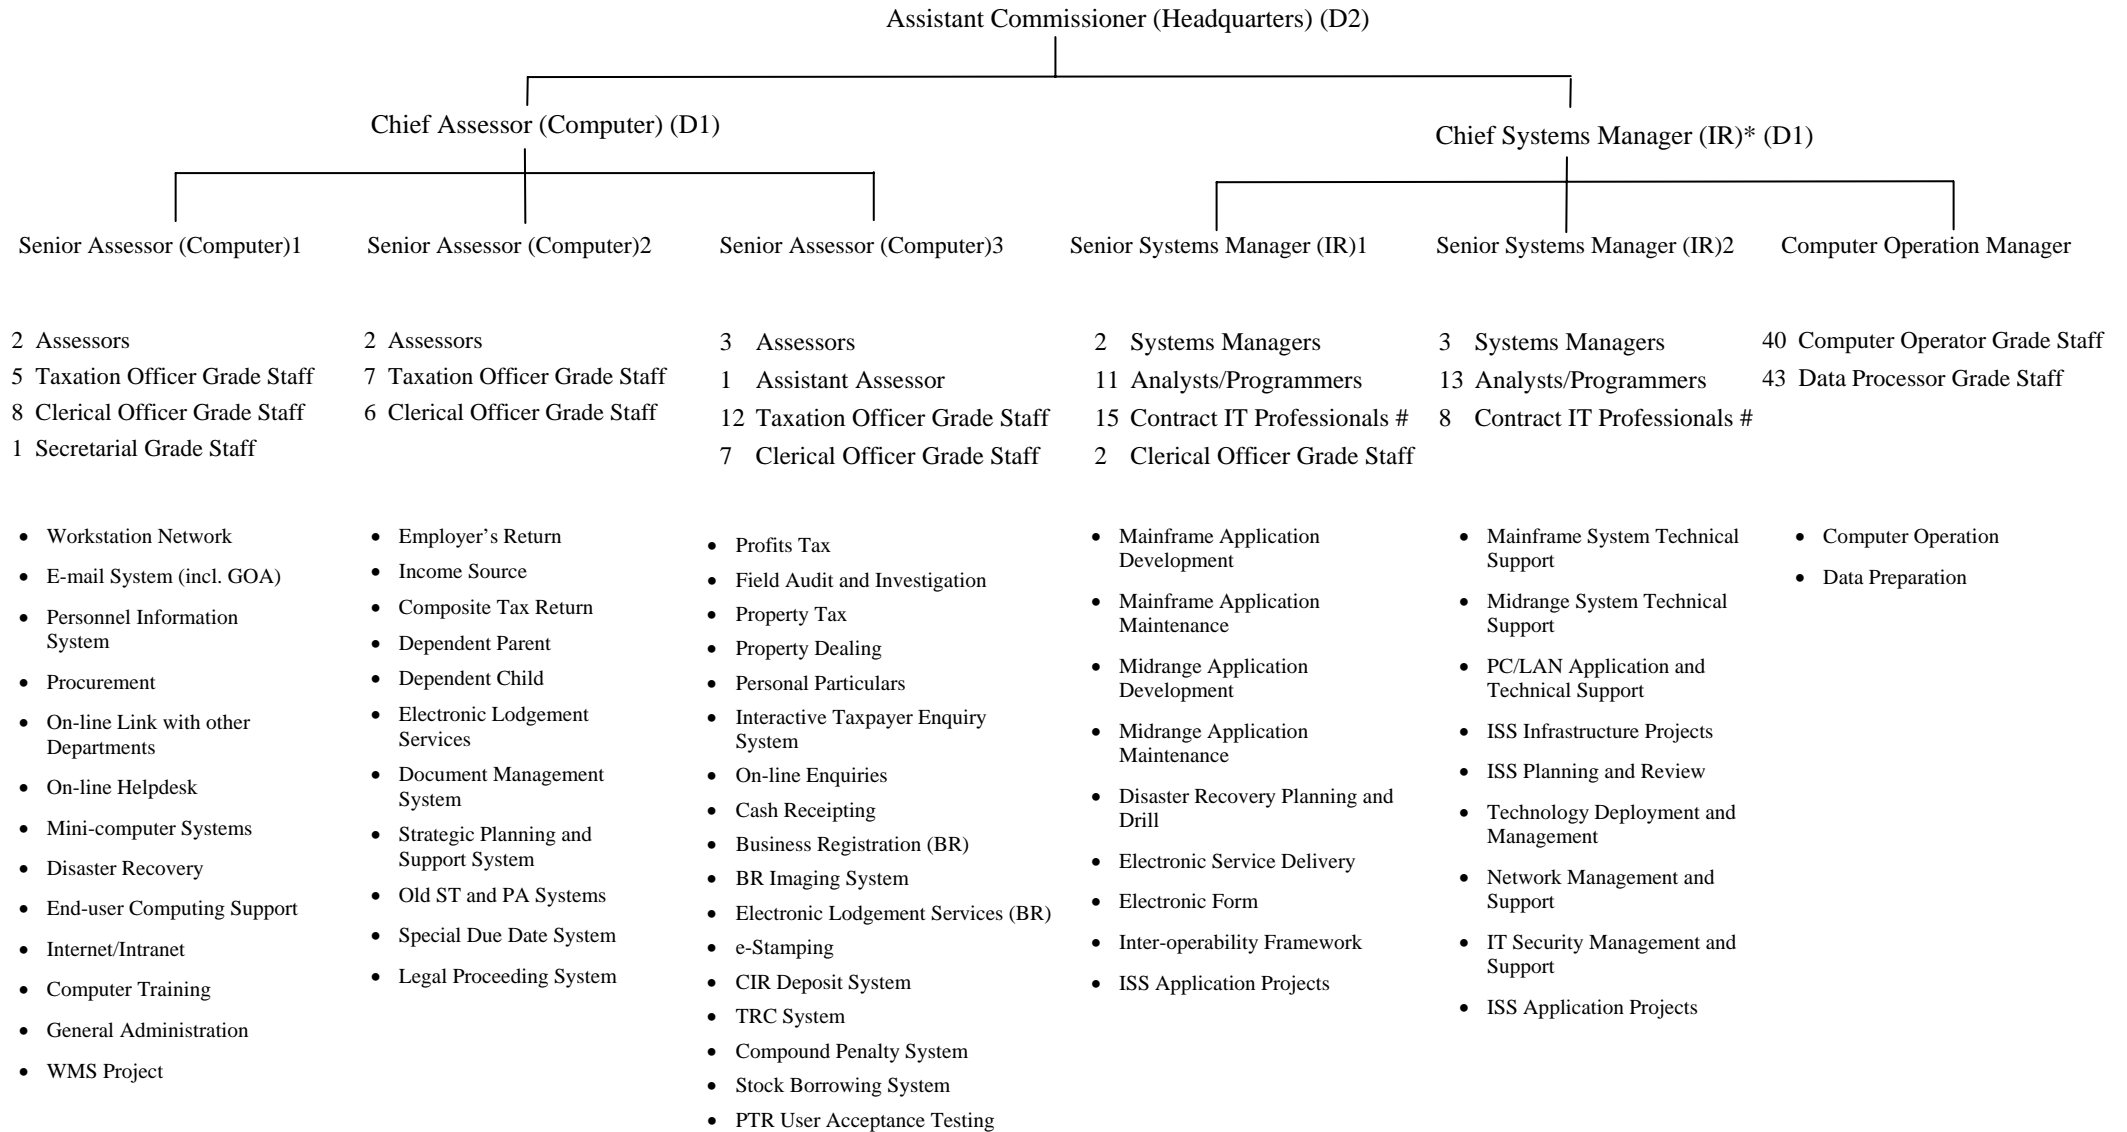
Assistant Commissioner (Headquarters) (D2)

Chief Assessor (Computer) (D1)

Chief Systems Manager (IR)* (D1)

Senior Assessor (Computer)1

2 Assessors
5 Taxation Officer Grade Staff
8 Clerical Officer Grade Staff
1 Secretarial Grade Staff

- Workstation Network
- E-mail System (incl. GOA)
- Personnel Information System
- Procurement
- On-line Link with other Departments
- On-line Helpdesk
- Mini-computer Systems
- Disaster Recovery
- End-user Computing Support
- Internet/Intranet
- Computer Training
- General Administration
- WMS Project

Senior Assessor (Computer)2

2 Assessors
7 Taxation Officer Grade Staff
6 Clerical Officer Grade Staff

- Employer's Return
- Income Source
- Composite Tax Return
- Dependent Parent
- Dependent Child
- Electronic Lodgement Services
- Document Management System
- Strategic Planning and Support System
- Old ST and PA Systems
- Special Due Date System
- Legal Proceeding System

Senior Assessor (Computer)3

3 Assessors
1 Assistant Assessor
12 Taxation Officer Grade Staff
7 Clerical Officer Grade Staff

- Profits Tax
- Field Audit and Investigation
- Property Tax
- Property Dealing
- Personal Particulars
- Interactive Taxpayer Enquiry System
- On-line Enquiries
- Cash Receipting
- Business Registration (BR)
- BR Imaging System
- Electronic Lodgement Services (BR)
- e-Stamping
- CIR Deposit System
- TRC System
- Compound Penalty System
- Stock Borrowing System
- PTR User Acceptance Testing

Senior Systems Manager (IR)1

2 Systems Managers
11 Analysts/Programmers
15 Contract IT Professionals #
2 Clerical Officer Grade Staff

- Mainframe Application Development
- Mainframe Application Maintenance
- Midrange Application Development
- Midrange Application Maintenance
- Disaster Recovery Planning and Drill
- Electronic Service Delivery
- Electronic Form
- Inter-operability Framework
- ISS Application Projects

Senior Systems Manager (IR)2

3 Systems Managers
13 Analysts/Programmers
8 Contract IT Professionals #

- Mainframe System Technical Support
- Midrange System Technical Support
- PC/LAN Application and Technical Support
- ISS Infrastructure Projects
- ISS Planning and Review
- Technology Deployment and Management
- Network Management and Support
- IT Security Management and Support
- ISS Application Projects

Computer Operation Manager

40 Computer Operator Grade Staff
43 Data Processor Grade Staff

- Computer Operation
- Data Preparation